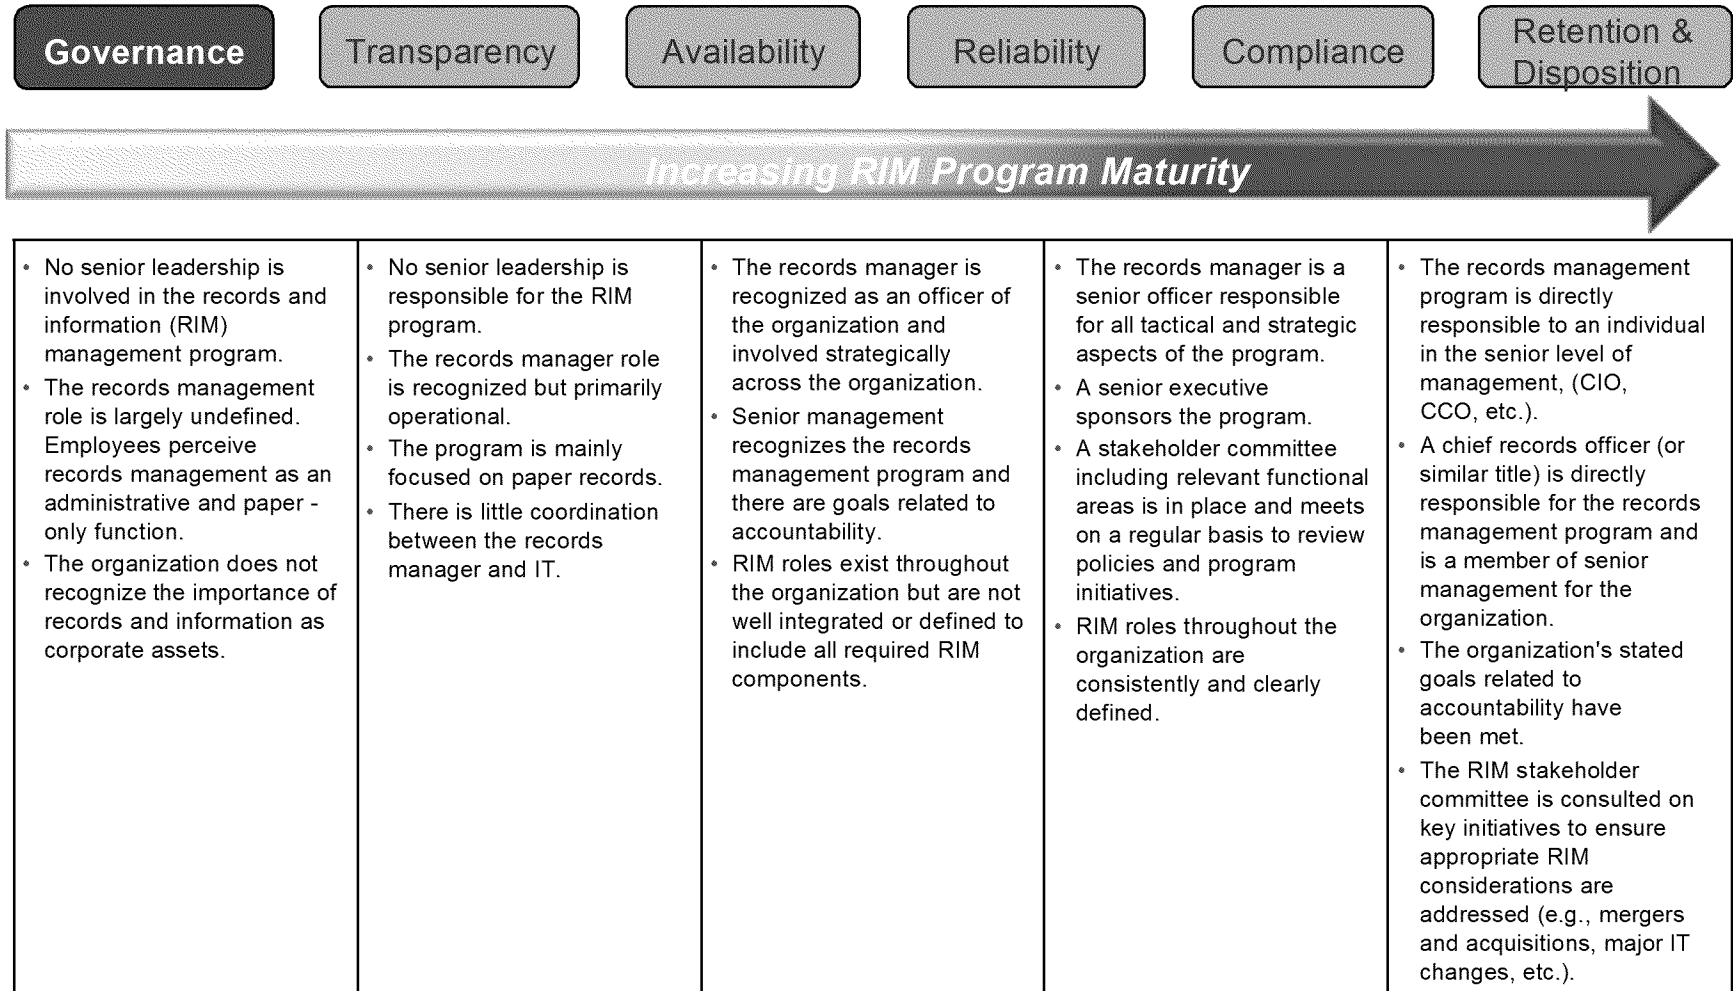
Governance

Transparency

Availability

Reliability

Compliance

Retention & Disposition

Increasing RIM Program Maturity

| | | | | |
|---|---|---|---|---|
| • No senior leadership is involved in the records and information (RIM) management program.<br>• The records management role is largely undefined. Employees perceive records management as an administrative and paper - only function.<br>• The organization does not recognize the importance of records and information as corporate assets. | • No senior leadership is responsible for the RIM program.<br>• The records manager role is recognized but primarily operational.<br>• The program is mainly focused on paper records.<br>• There is little coordination between the records manager and IT. | • The records manager is recognized as an officer of the organization and involved strategically across the organization.<br>• Senior management recognizes the records management program and there are goals related to accountability.<br>• RIM roles exist throughout the organization but are not well integrated or defined to include all required RIM components. | • The records manager is a senior officer responsible for all tactical and strategic aspects of the program.<br>• A senior executive sponsors the program.<br>• A stakeholder committee including relevant functional areas is in place and meets on a regular basis to review policies and program initiatives.<br>• RIM roles throughout the organization are consistently and clearly defined. | • The records management program is directly responsible to an individual in the senior level of management, (CIO, CCO, etc.).<br>• A chief records officer (or similar title) is directly responsible for the records management program and is a member of senior management for the organization.<br>• The organization's stated goals related to accountability have been met.<br>• The RIM stakeholder committee is consulted on key initiatives to ensure appropriate RIM considerations are addressed (e.g., mergers and acquisitions, major IT changes, etc.). |